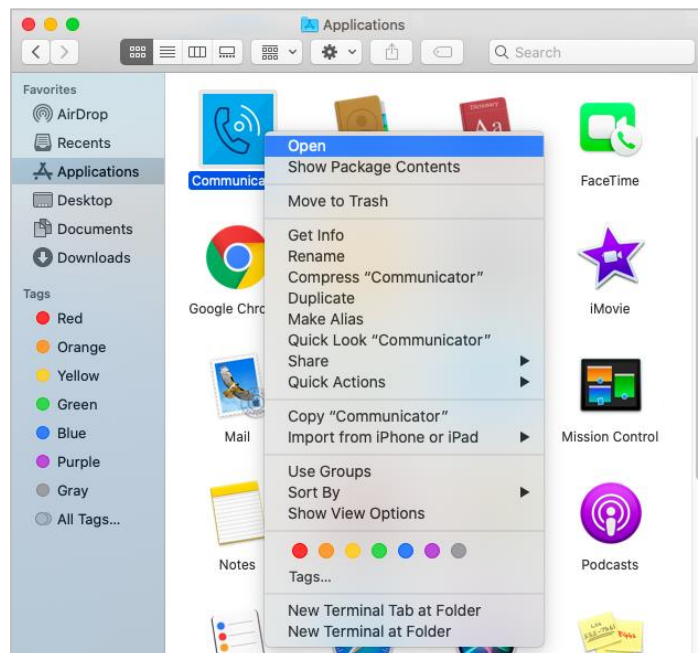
Applications

Search

Favorites
AirDrop
Recents
Applications
Desktop
Documents
Downloads

Tags
Red
Orange
Yellow
Green
Blue
Purple
Gray
All Tags...

Communica

Open
Show Package Contents
Move to Trash
Get Info
Rename
Compress "Communicator"
Duplicate
Make Alias
Quick Look "Communicator"
Share
Quick Actions
Copy "Communicator"
Import from iPhone or iPad
Use Groups
Sort By
Show View Options
Tags...
New Terminal Tab at Folder
New Terminal at Folder

FaceTime
Google Chro
iMovie
Mail
Mission Control
Notes
Podcasts